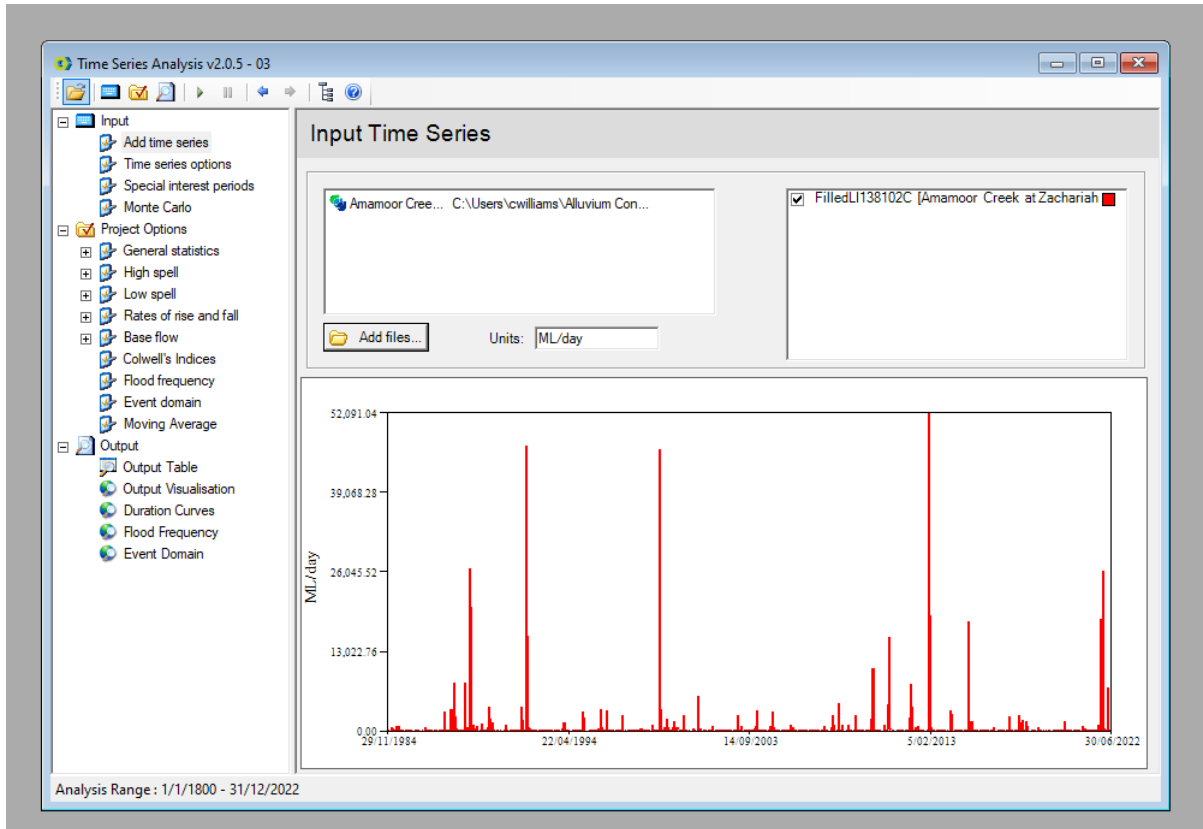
Time Series Analysis v2.0.5 - 03

Input
Add time series
Time series options
Special interest periods
Monte Carlo
Project Options
General statistics
High spell
Low spell
Rates of rise and fall
Base flow
Colwell's Indices
Flood frequency
Event domain
Moving Average
Output
Output Table
Output Visualisation
Duration Curves
Flood Frequency
Event Domain

Input Time Series

Amamoor Cree... C:\Users\cwilliams\Alluvium Con...

Add files...

Units: ML/day

FilledLI138102C [Amamoor Creek at Zachariah

52,091.04
39,068.28
26,045.52
13,022.76
0.00
ML/day
29/11/1984
22/04/1994
14/09/2003
5/02/2013
30/06/2022

Analysis Range : 1/1/1800 - 31/12/2022